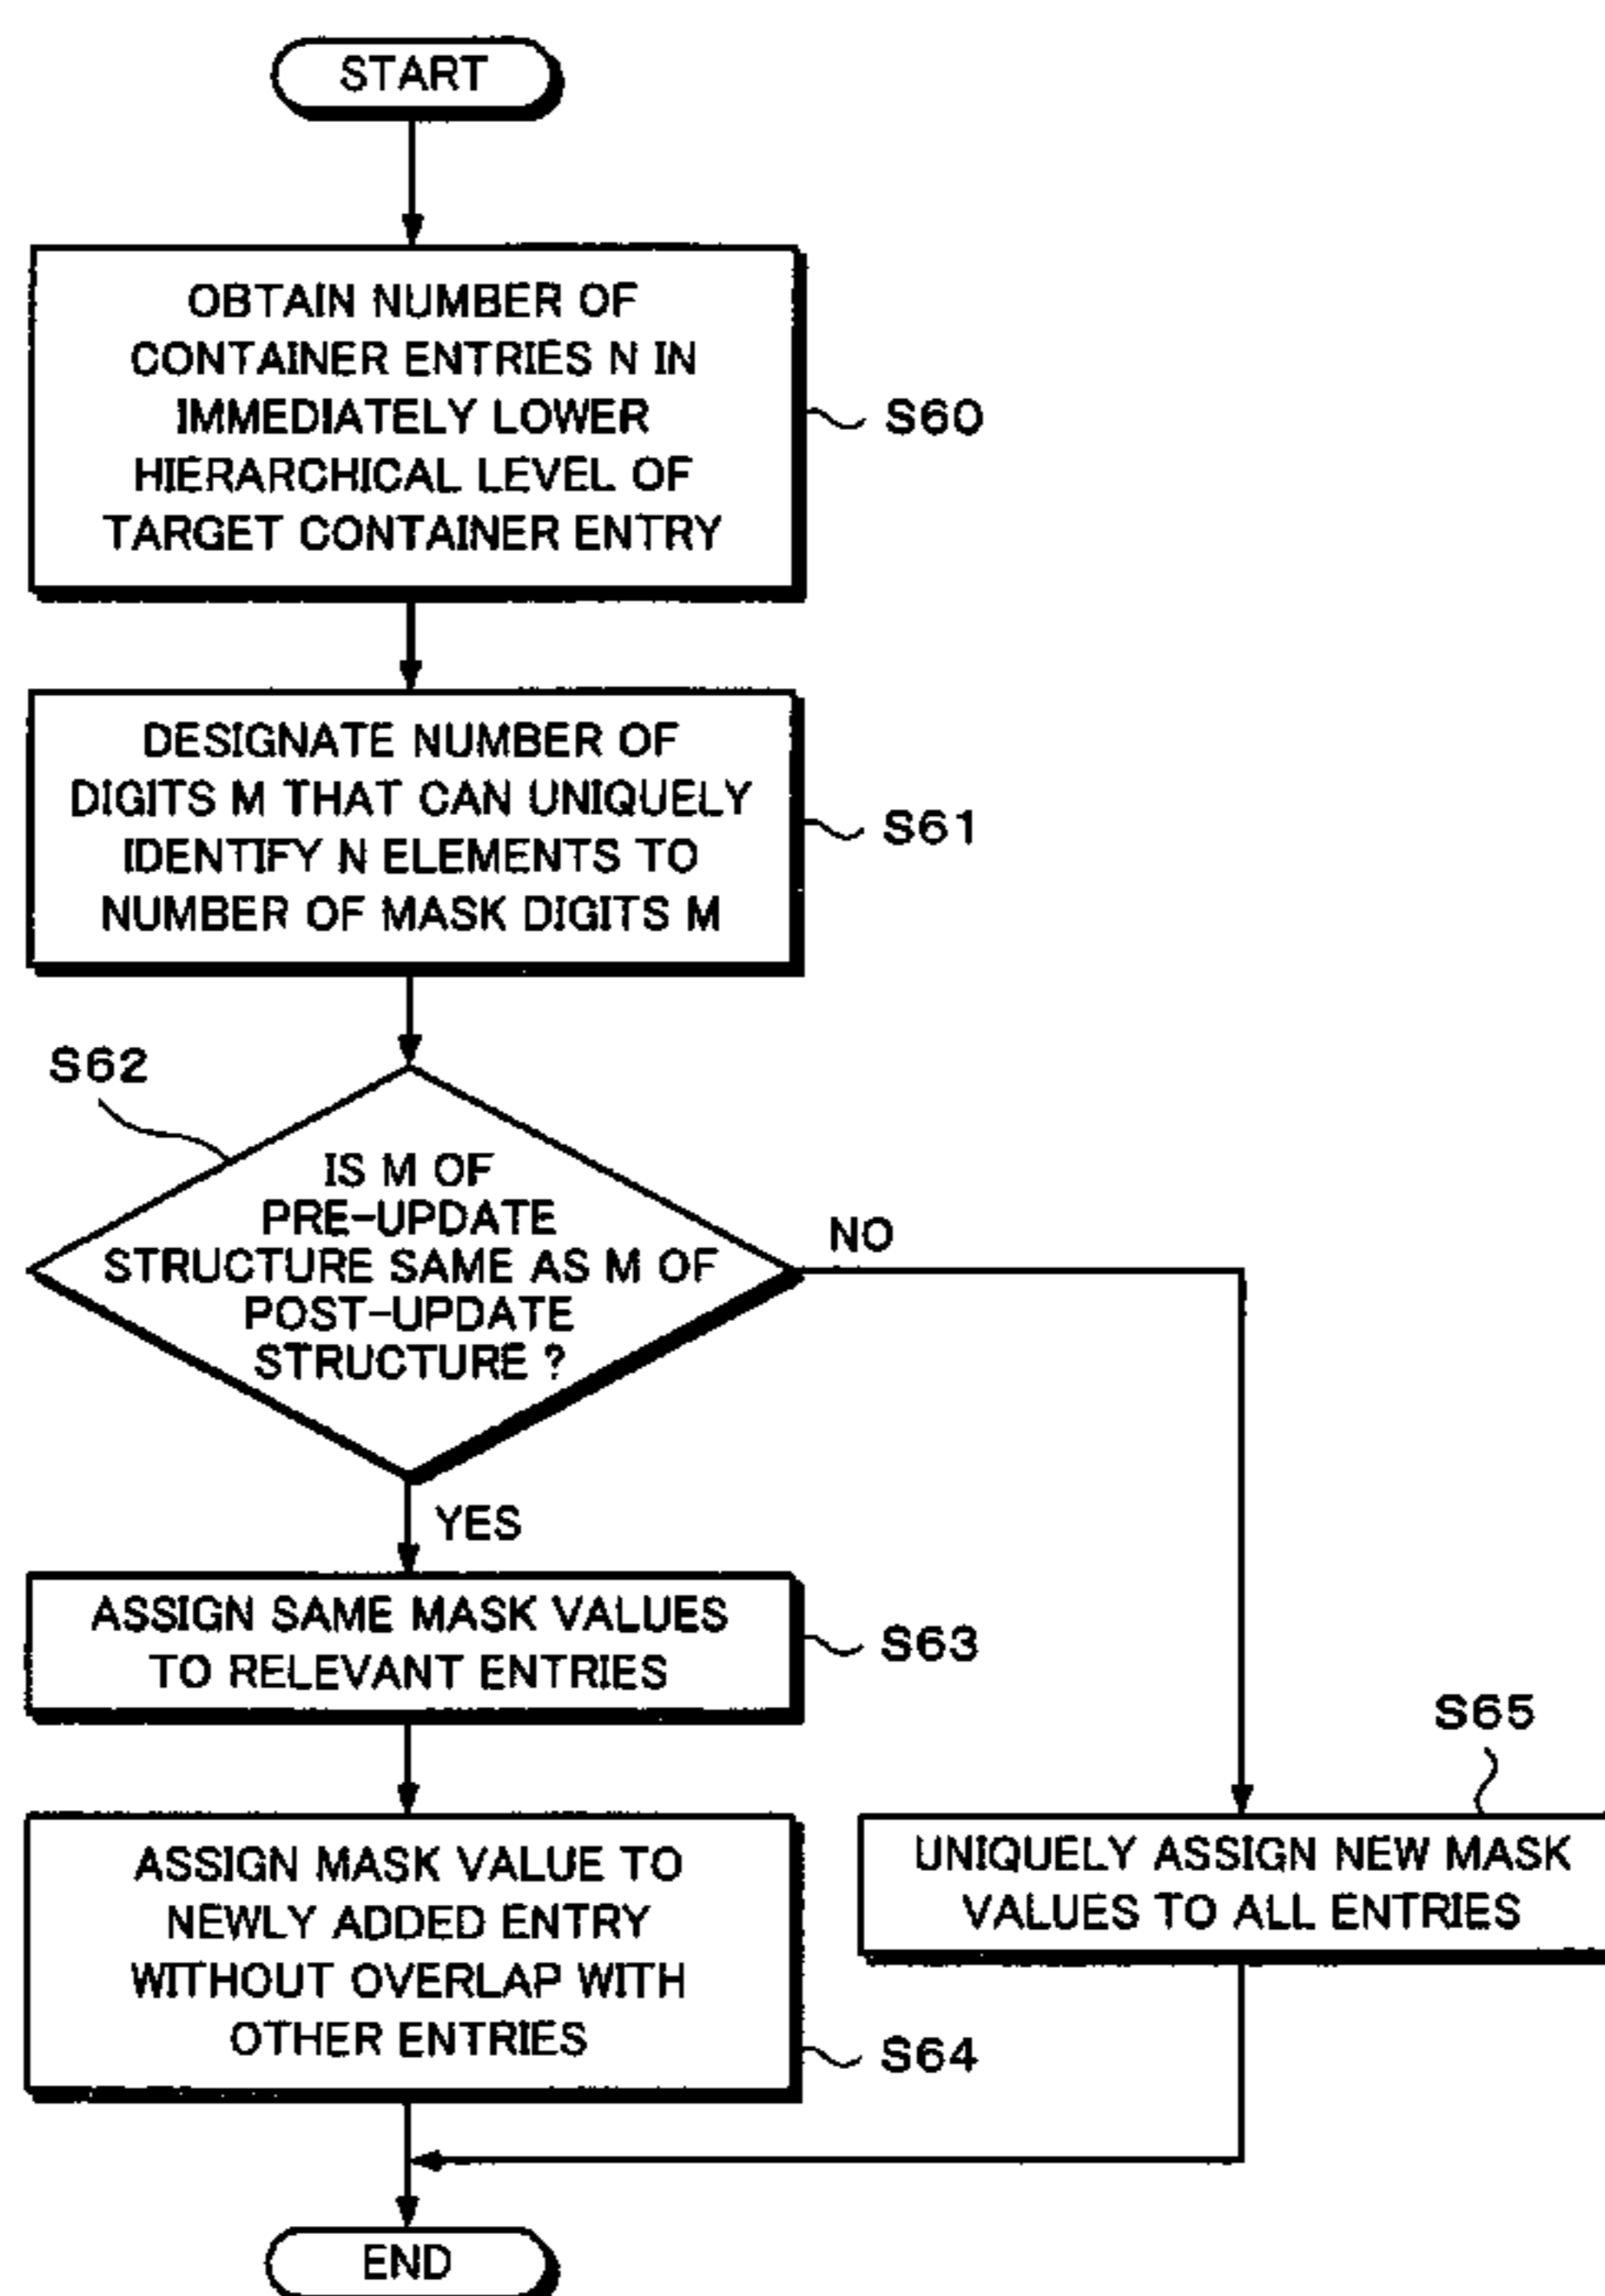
START

OBTAIN NUMBER OF CONTAINER ENTRIES N IN IMMEDIATELY LOWER HIERARCHICAL LEVEL OF TARGET CONTAINER ENTRY

S60

DESIGNATE NUMBER OF DIGITS M THAT CAN UNIQUELY IDENTIFY N ELEMENTS TO NUMBER OF MASK DIGITS M

S61

S62

IS M OF PRE-UPDATE STRUCTURE SAME AS M OF POST-UPDATE STRUCTURE ?

NO

YES

ASSIGN SAME MASK VALUES TO RELEVANT ENTRIES

S63

S65

ASSIGN MASK VALUE TO NEWLY ADDED ENTRY WITHOUT OVERLAP WITH OTHER ENTRIES

S64

UNIQUELY ASSIGN NEW MASK VALUES TO ALL ENTRIES

END